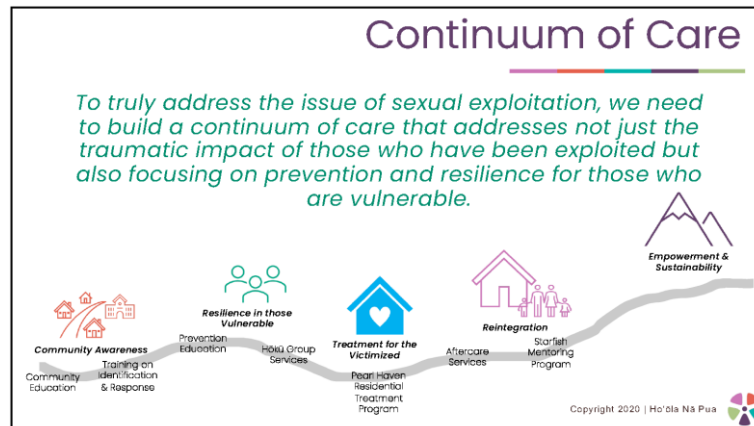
Continuum of Care

To truly address the issue of sexual exploitation, we need to build a continuum of care that addresses not just the traumatic impact of those who have been exploited but also focusing on prevention and resilience for those who are vulnerable.

Empowerment & Sustainability

Resilience in those Vulnerable

Community Awareness

Treatment for the Victimized

Reintegration

Community Education

Training on Identification & Response

Prevention Education

Hōkū Group Services

Pearl Haven Residential Treatment Program

Aftercare Services

Starfish Mentoring Program

Copyright 2020 | Ho'ōla Nā Pua